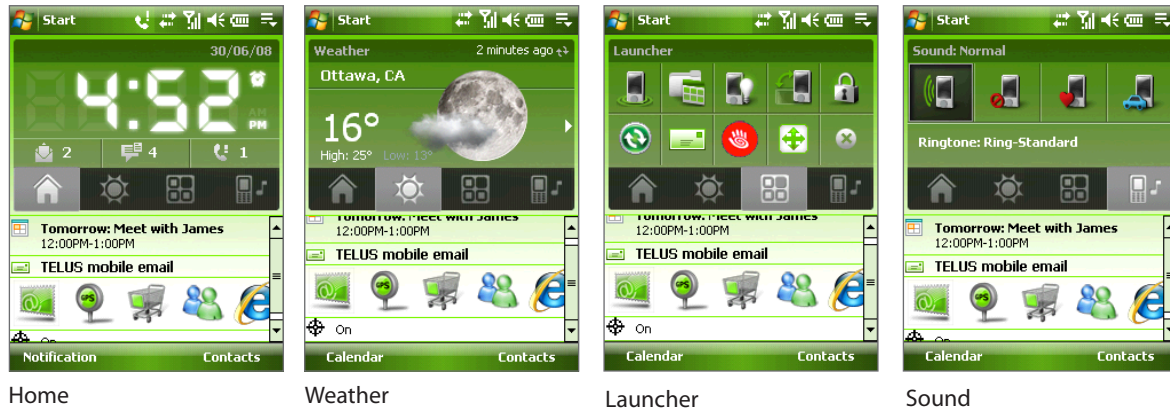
Start

30/06/08

4:52

AM PM

2 4 1

Tomorrow: Meet with James
12:00PM-1:00PM

TELUS mobile email

On

Notification Contacts

Home

Start

Weather 2 minutes ago

Ottawa, CA

16°

High: 25° Low: 13°

Tomorrow: Meet with James
12:00PM-1:00PM

TELUS mobile email

On

Calendar Contacts

Weather

Start

Launcher

Tomorrow: Meet with James
12:00PM-1:00PM

TELUS mobile email

On

Calendar Contacts

Launcher

Start

Sound: Normal

Ringtone: Ring-Standard

Tomorrow: Meet with James
12:00PM-1:00PM

TELUS mobile email

Calendar Contacts

Sound